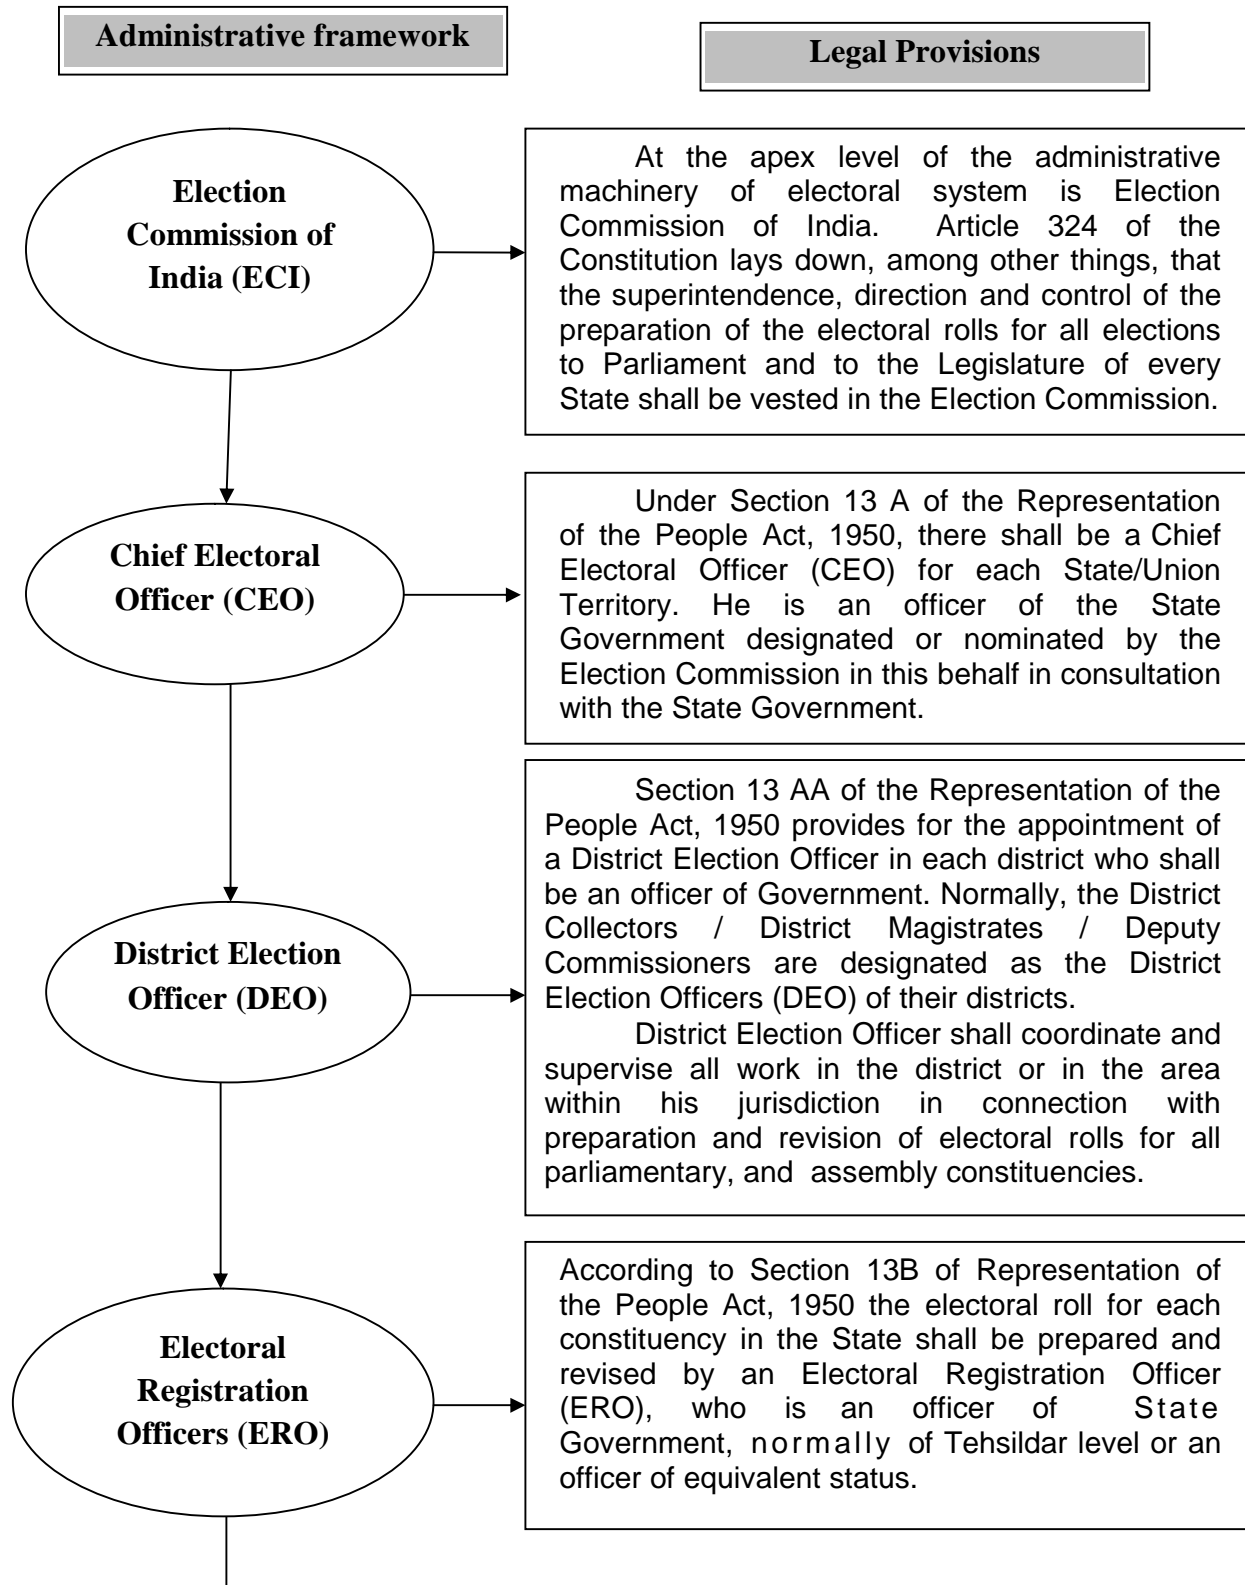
Administrative framework

Legal Provisions

Election Commission of India (ECI)

At the apex level of the administrative machinery of electoral system is Election Commission of India. Article 324 of the Constitution lays down, among other things, that the superintendence, direction and control of the preparation of the electoral rolls for all elections to Parliament and to the Legislature of every State shall be vested in the Election Commission.

Chief Electoral Officer (CEO)

Under Section 13 A of the Representation of the People Act, 1950, there shall be a Chief Electoral Officer (CEO) for each State/Union Territory. He is an officer of the State Government designated or nominated by the Election Commission in this behalf in consultation with the State Government.

District Election Officer (DEO)

Section 13 AA of the Representation of the People Act, 1950 provides for the appointment of a District Election Officer in each district who shall be an officer of Government. Normally, the District Collectors / District Magistrates / Deputy Commissioners are designated as the District Election Officers (DEO) of their districts.

District Election Officer shall coordinate and supervise all work in the district or in the area within his jurisdiction in connection with preparation and revision of electoral rolls for all parliamentary, and assembly constituencies.

Electoral Registration Officers (ERO)

According to Section 13B of Representation of the People Act, 1950 the electoral roll for each constituency in the State shall be prepared and revised by an Electoral Registration Officer (ERO), who is an officer of State Government, normally of Tehsildar level or an officer of equivalent status.